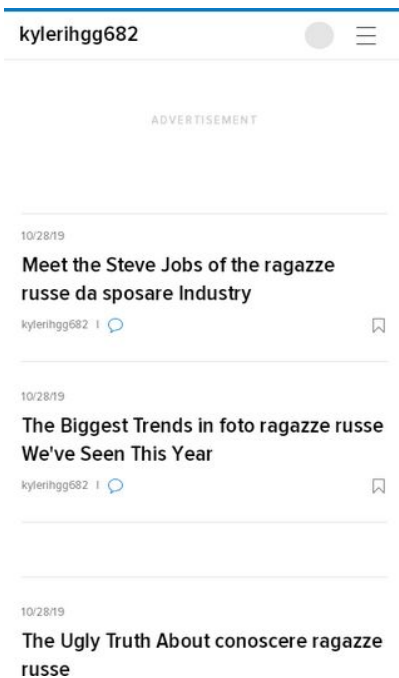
kylerihgg682

ADVERTISEMENT

10/28/19

Meet the Steve Jobs of the ragazze russe da sposare Industry

kylerihgg682 |

10/28/19

The Biggest Trends in foto ragazze russe We've Seen This Year

kylerihgg682 |

10/28/19

The Ugly Truth About conoscere ragazze russe